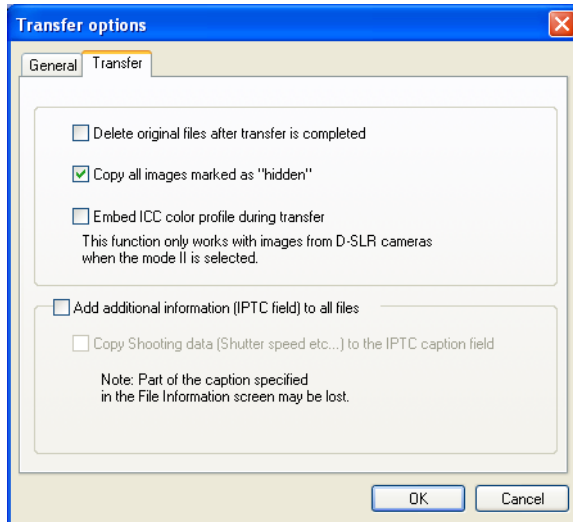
Transfer options

General | Transfer

Delete original files after transfer is completed

Copy all images marked as "hidden"

Embed ICC color profile during transfer
This function only works with images from D-SLR cameras when the mode II is selected.

Add additional information (IPTC field) to all files

Copy Shooting data (Shutter speed etc...) to the IPTC caption field

Note: Part of the caption specified in the File Information screen may be lost.

OK | Cancel